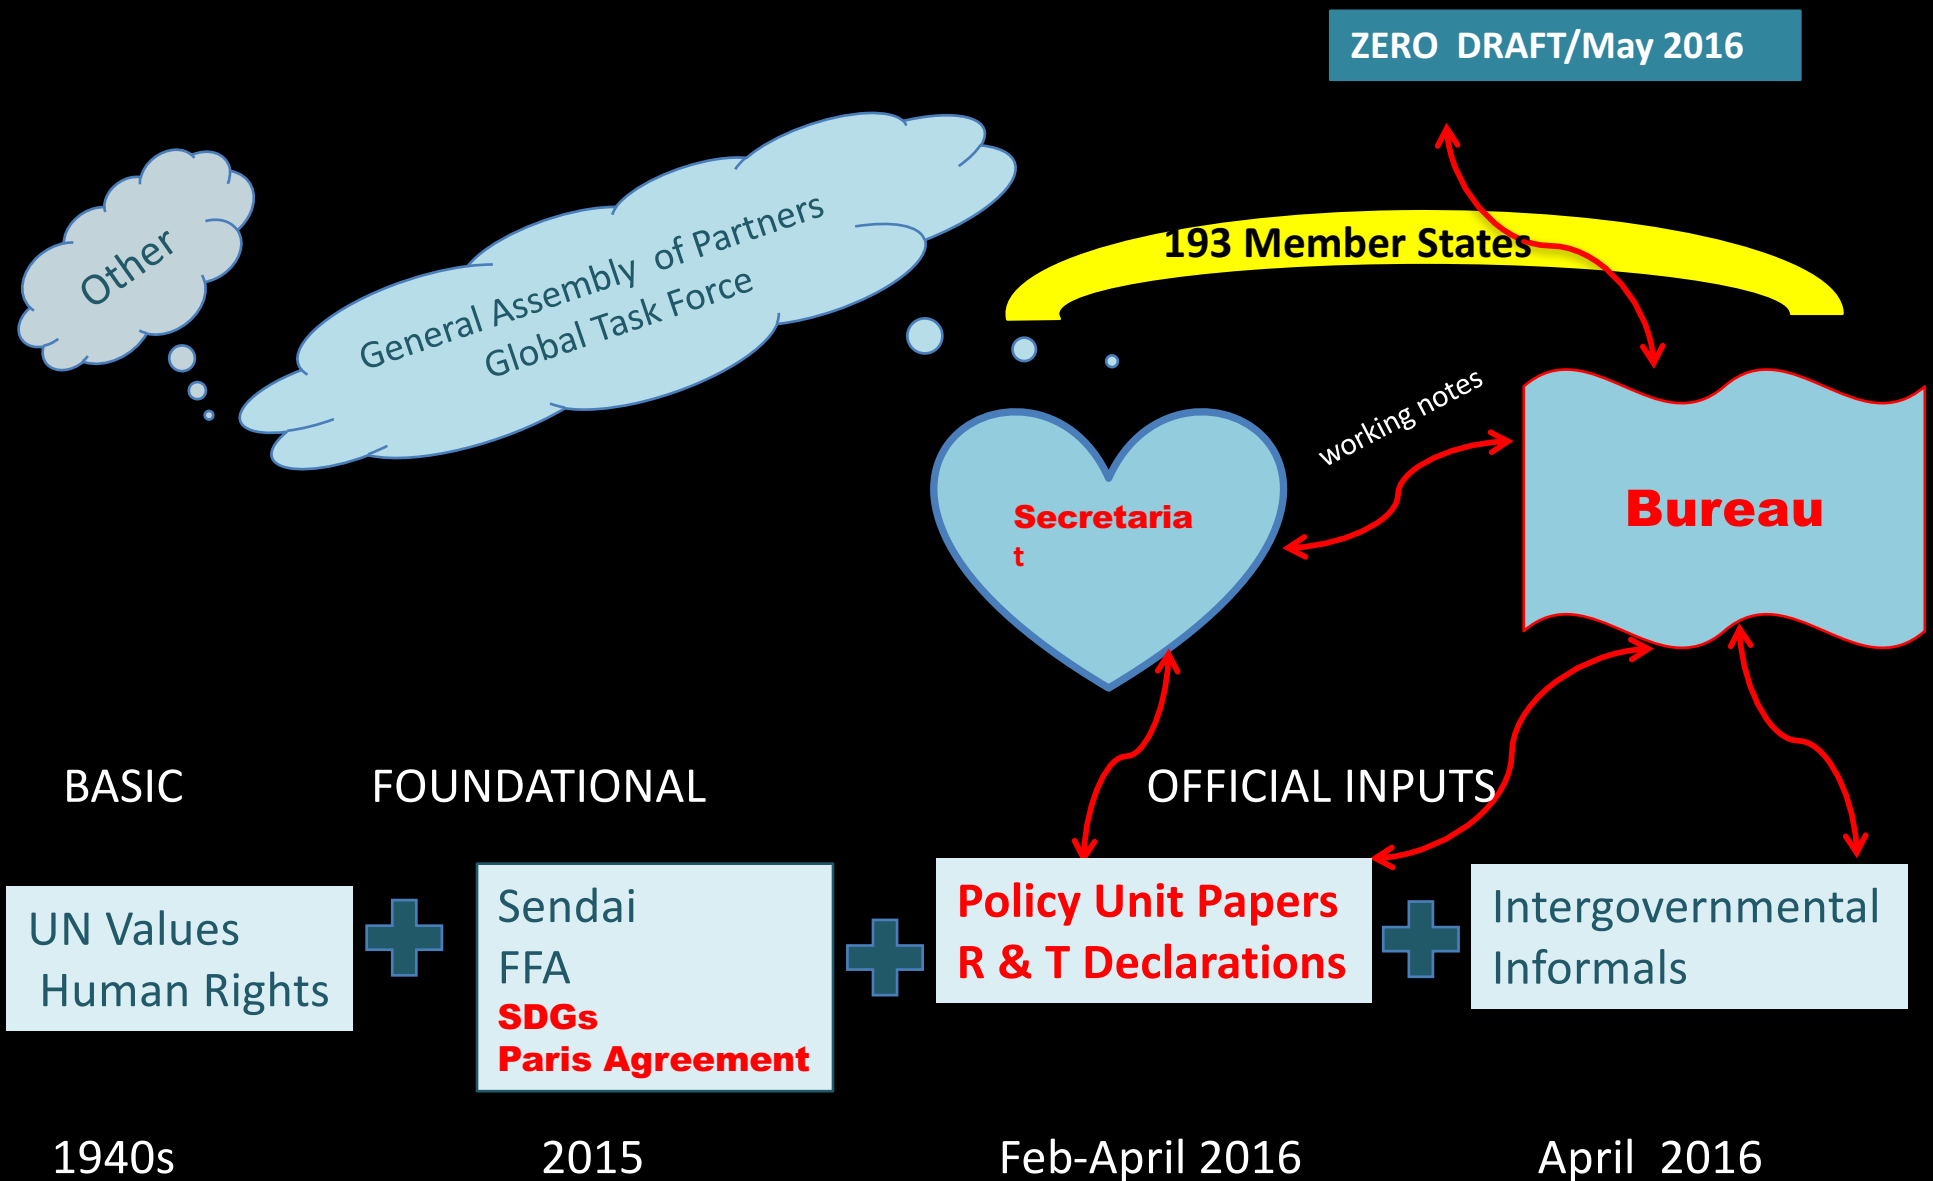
ZERO DRAFT/May 2016

Other

General Assembly of Partners
Global Task Force

193 Member States

working notes

Secretaria
t

Bureau

BASIC

FOUNDATIONAL

OFFICIAL INPUTS

UN Values
Human Rights

Sendai
FFA
SDGs
Paris Agreement

Policy Unit Papers
R & T Declarations

Intergovernmental
Informals

1940s

2015

Feb-April 2016

April 2016